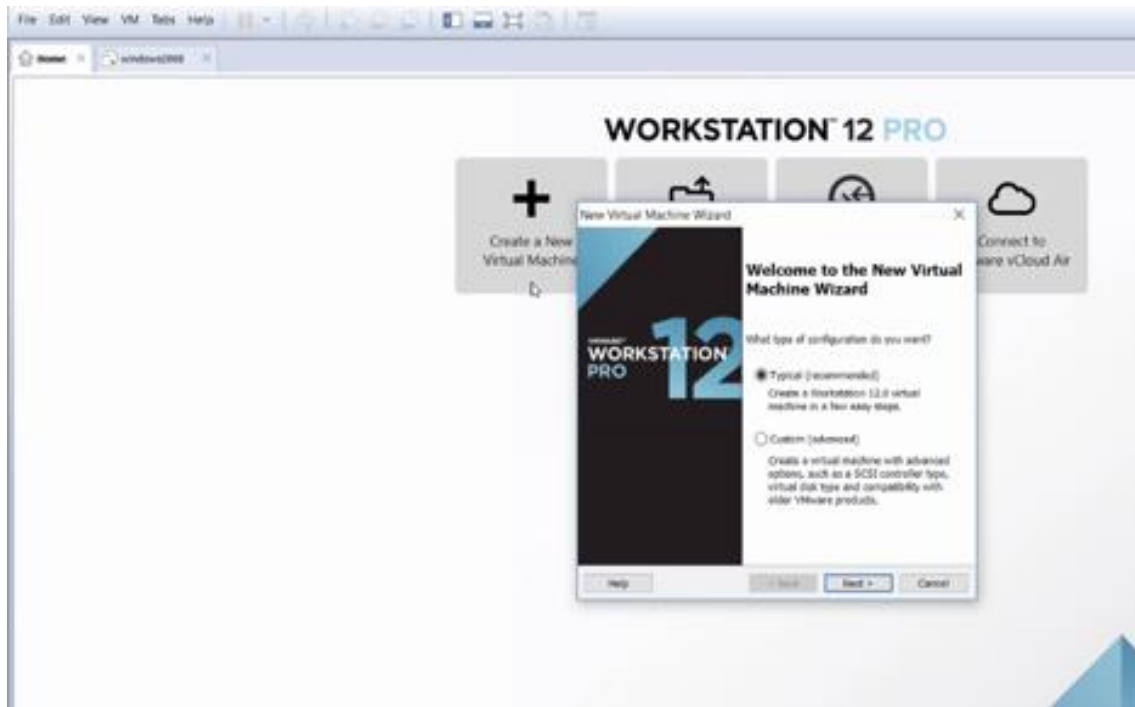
File Edit View VM Tabs Help

Home × windows2008 ×

WORKSTATION 12 PRO

Create a New Virtual Machine

Connect to VMware vCloud Air

New Virtual Machine Wizard ×

VMWARE WORKSTATION PRO 12

Welcome to the New Virtual Machine Wizard

What type of configuration do you want?

Typical (recommended)
Create a Workstation 12.0 virtual machine in a few easy steps.

Custom (advanced)
Create a virtual machine with advanced options, such as a SCSI controller type, virtual disk type and compatibility with older VMware products.

Help < Back Next > Cancel